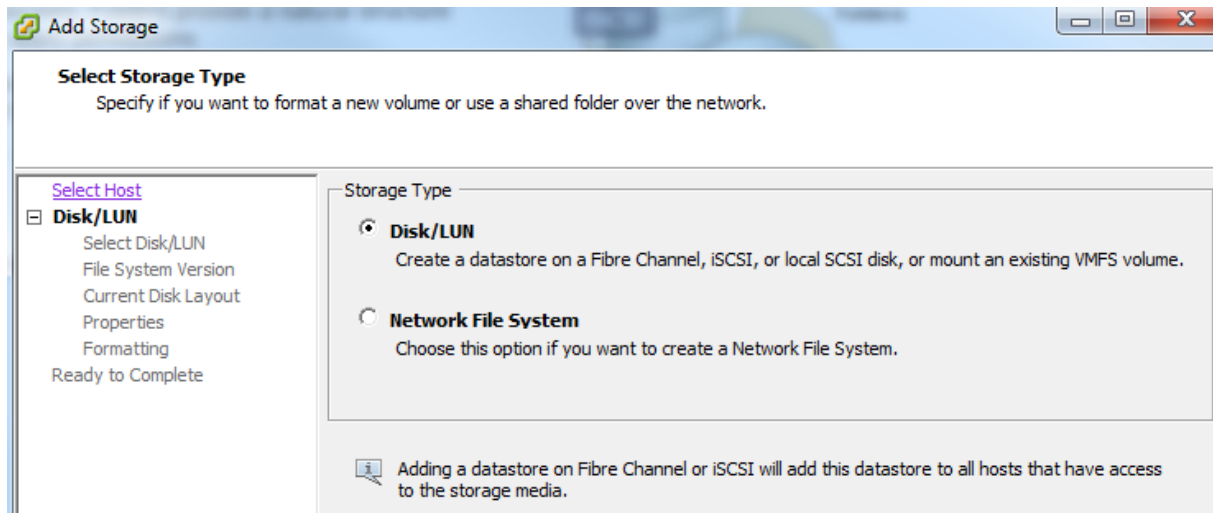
Add Storage

Select Storage Type
Specify if you want to format a new volume or use a shared folder over the network.

Select Host
Disk/LUN
Select Disk/LUN
File System Version
Current Disk Layout
Properties
Formatting
Ready to Complete

Storage Type

Disk/LUN
Create a datastore on a Fibre Channel, iSCSI, or local SCSI disk, or mount an existing VMFS volume.

Network File System
Choose this option if you want to create a Network File System.

Adding a datastore on Fibre Channel or iSCSI will add this datastore to all hosts that have access to the storage media.